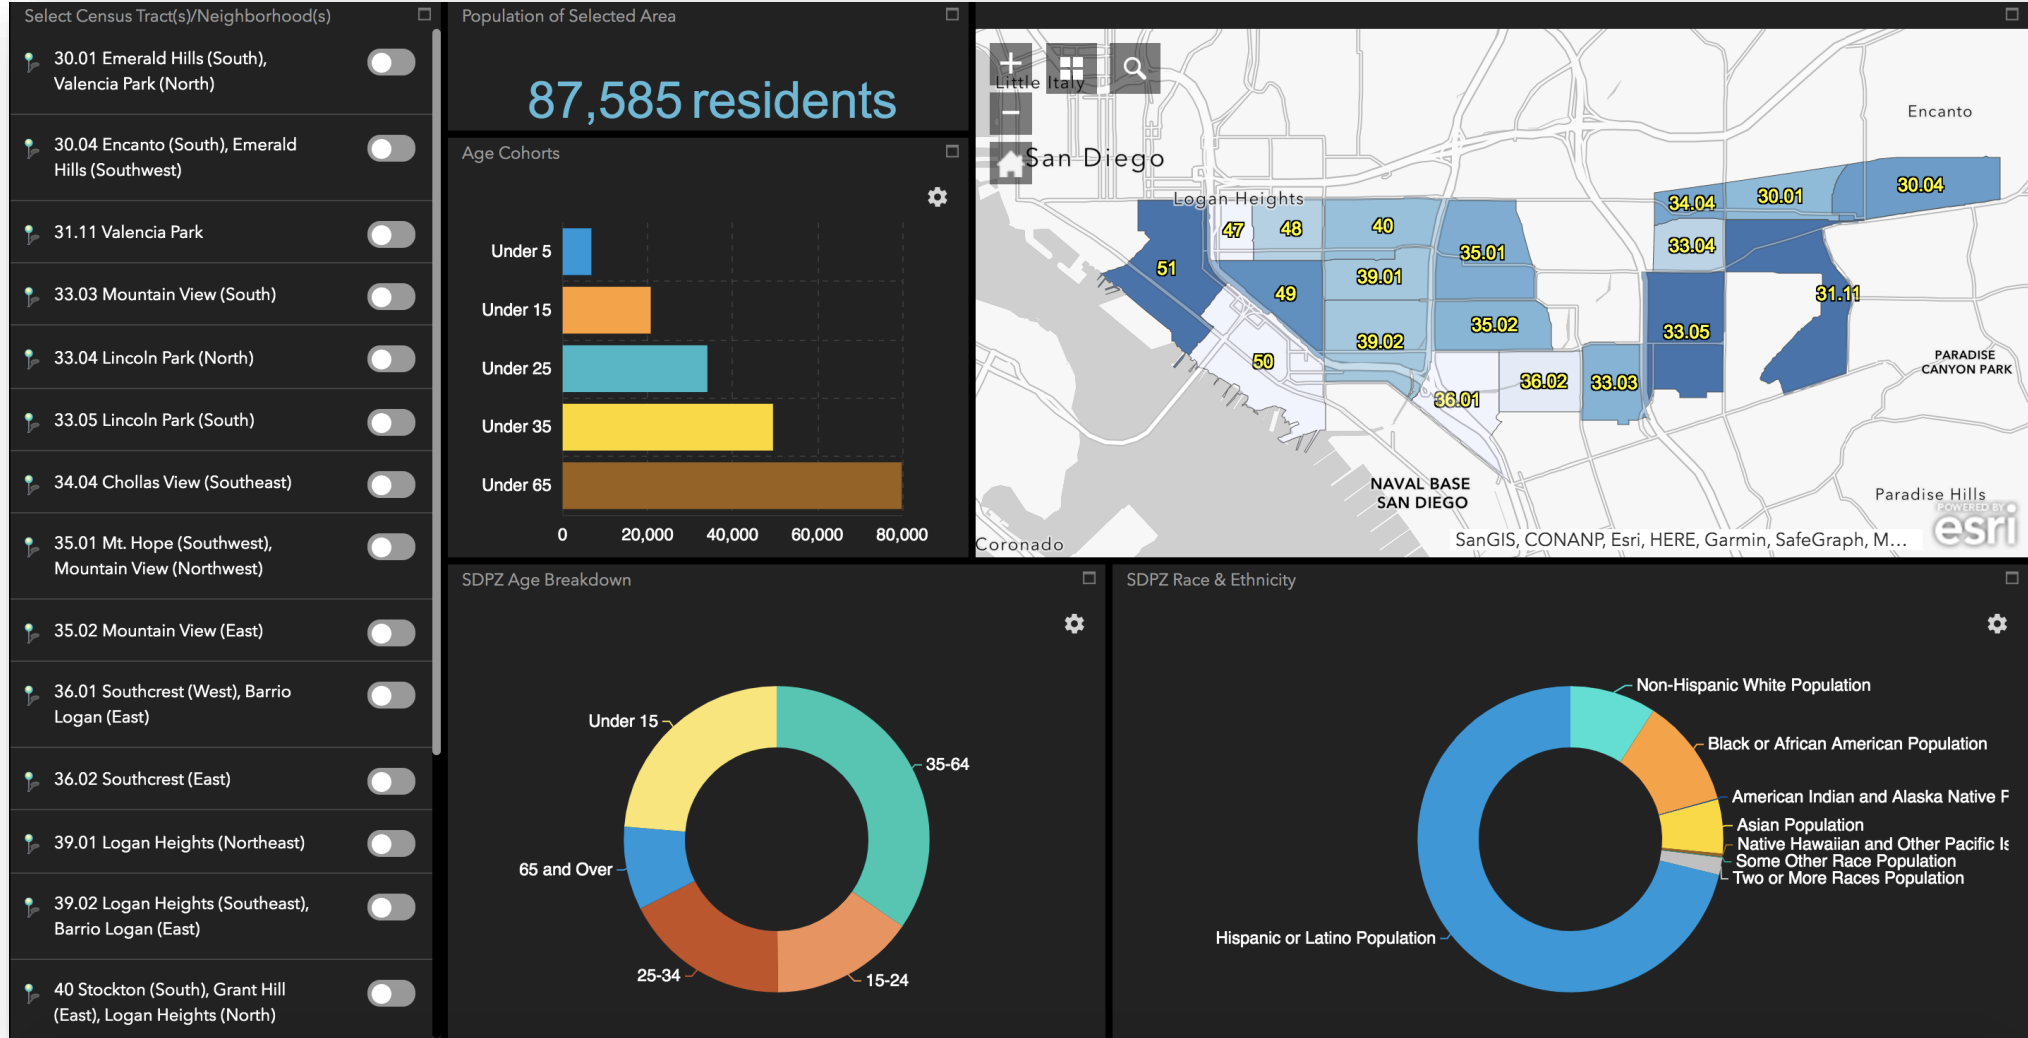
Select Census Tract(s)/Neighborhood(s)

30.01 Emerald Hills (South), Valencia Park (North)

30.04 Encanto (South), Emerald Hills (Southwest)

31.11 Valencia Park

33.03 Mountain View (South)

33.04 Lincoln Park (North)

33.05 Lincoln Park (South)

34.04 Chollas View (Southeast)

35.01 Mt. Hope (Southwest), Mountain View (Northwest)

35.02 Mountain View (East)

36.01 Southcrest (West), Barrio Logan (East)

36.02 Southcrest (East)

39.01 Logan Heights (Northeast)

39.02 Logan Heights (Southeast), Barrio Logan (East)

40 Stockton (South), Grant Hill (East), Logan Heights (North)

Population of Selected Area

87,585 residents

Age Cohorts

Under 5
Under 15
Under 25
Under 35
Under 65

0 20,000 40,000 60,000 80,000

Little Italy
San Diego
Logan Heights
Encanto
47 48 40 35.01 34.04 30.01 30.04 33.04 51 39.01 49 31.11 35.02 33.05 39.02 50 36.02 33.03 36.01
PARADISE CANYON PARK
NAVAL BASE SAN DIEGO
Paradise Hills
Coronado
SanGIS, CONANP, Esri, HERE, Garmin, SafeGraph, M...
POWERED BY esri

SDPZ Age Breakdown

Under 15
35-64
65 and Over
25-34
15-24

SDPZ Race & Ethnicity

Non-Hispanic White Population
Black or African American Population
American Indian and Alaska Native F
Asian Population
Native Hawaiian and Other Pacific Is
Some Other Race Population
Two or More Races Population
Hispanic or Latino Population